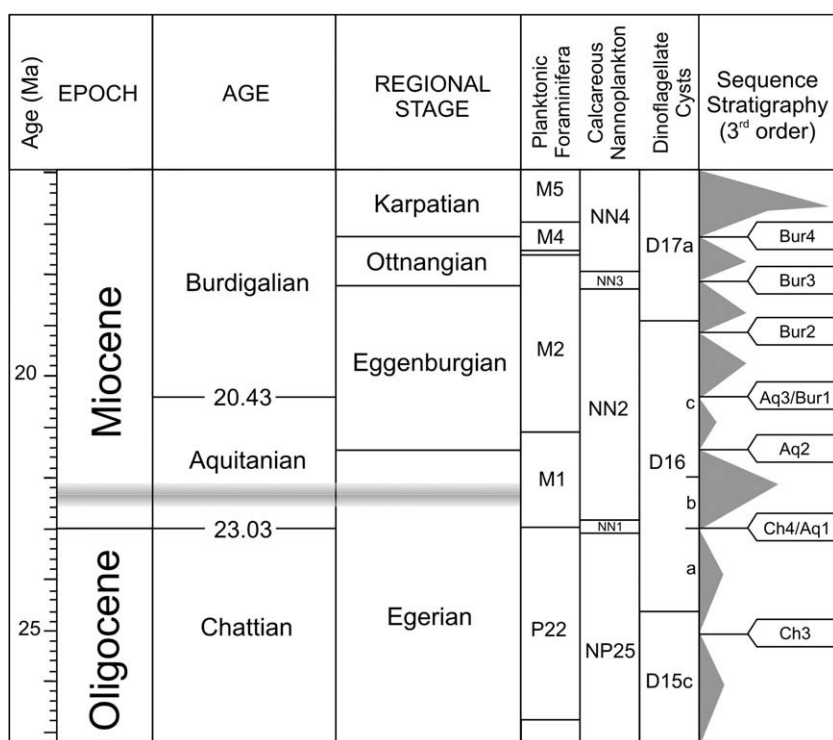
| Age (Ma) | EPOCH | AGE | REGIONAL STAGE | Planktonic Foraminifera | Calcareous Nannoplankton | Dinoflagellate Cysts | Sequence Stratigraphy (3$^{rd}$ order) |
|---|---|---|---|---|---|---|---|
| | Miocene | Burdigalian | Karpatian | M5 | NN4 | D17a | |
| | | | | M4 | | | Bur4 |
| | | | Ottnangian | | NN3 | | Bur3 |
| 20 | | | Eggenburgian | M2 | NN2 | | Bur2 |
| | | 20.43 | | | | c | Aq3/Bur1 |
| | | Aquitanian | | M1 | | D16 | Aq2 |
| | | | | | | b | |
| | | 23.03 | | | NN1 | | Ch4/Aq1 |
| 25 | Oligocene | Chattian | Egerian | P22 | NP25 | a | Ch3 |
| | | | | | | D15c | |